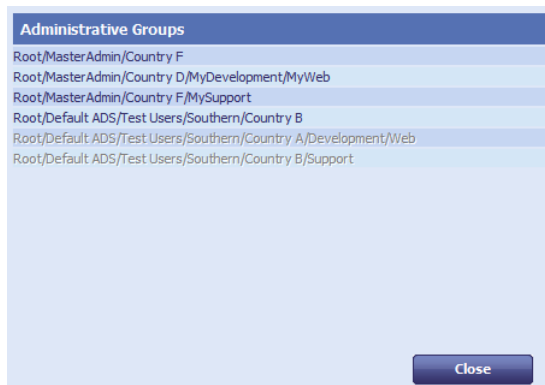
Administrative Groups

Root/MasterAdmin/Country F

Root/MasterAdmin/Country D/MyDevelopment/MyWeb

Root/MasterAdmin/Country F/MySupport

Root/Default ADS/Test Users/Southern/Country B

Root/Default ADS/Test Users/Southern/Country A/Development/Web

Root/Default ADS/Test Users/Southern/Country B/Support

Close